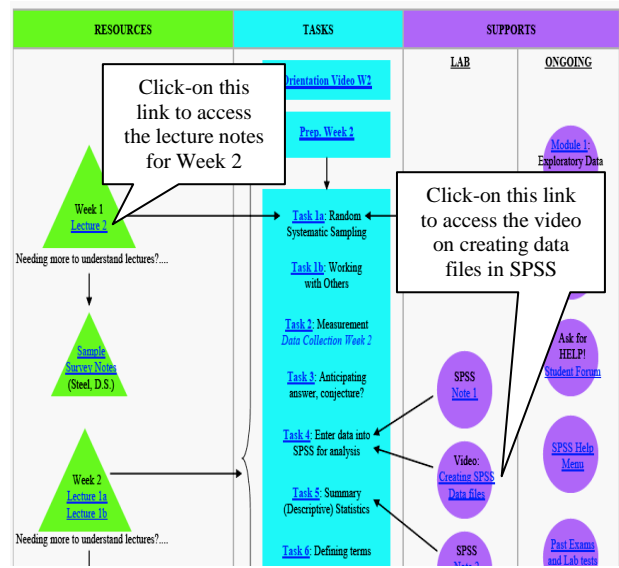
RESOURCES

TASKS

SUPPORTS

LAB

ONGOING

Click-on this link to access the lecture notes for Week 2

Orientation Video W2

Prep. Week 2

Week 1
Lecture 2

Needing more to understand lectures?....

Task 1a: Random Systematic Sampling

Click-on this link to access the video on creating data files in SPSS

Module 1: Exploratory Data

Task 1b: Working with Others

Sample Survey Notes (Steel, D.S.)

Task 2: Measurement
Data Collection Week 2

Ask for HELP!
Student Forum

Task 3: Anticipating answer, conjecture?

SPSS
Note 1

Week 2
Lecture 1a
Lecture 1b

Task 4: Enter data into SPSS for analysis

Video:
Creating SPSS Data files

SPSS Help Menu

Task 5: Summary (Descriptive) Statistics

Needing more to understand lectures?....

Task 6: Defining terms

SPSS
Note 2

Past Exams and Lab tests